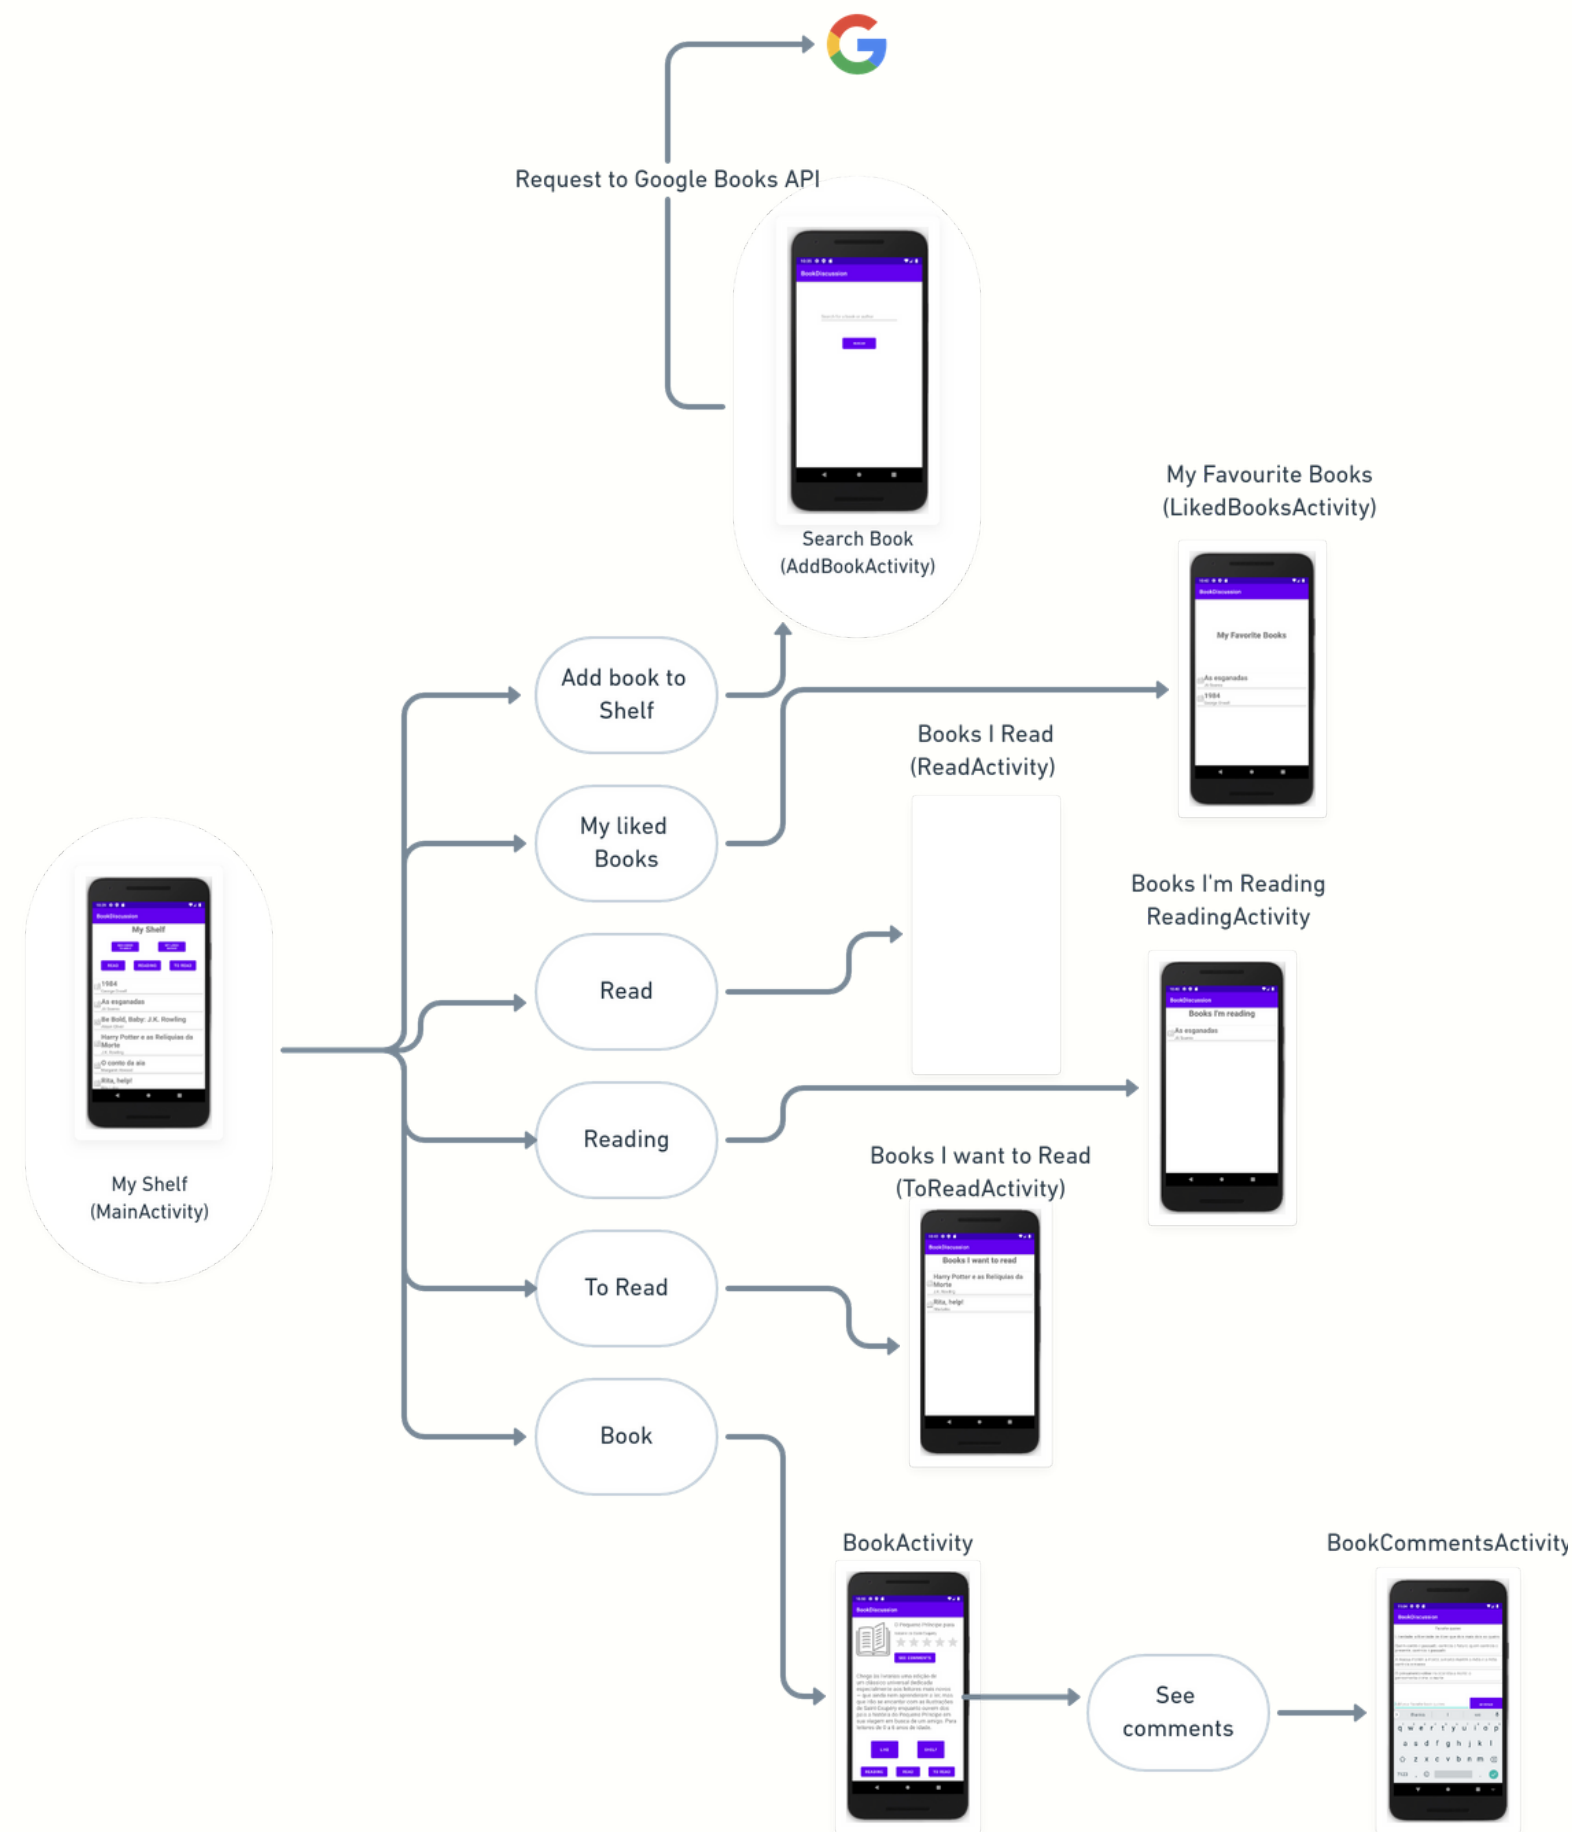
Request to Google Books API

Search Book
(AddBookActivity)

My Favourite Books
(LikedBooksActivity)

My Favorite Books

As esganadas

1984

Books I Read
(ReadActivity)

Books I'm Reading
ReadingActivity

Books I'm reading

As esganadas

Books I want to Read
(ToReadActivity)

Books I want to read

Harry Potter e as Relíquias da Morte

Rita, help!

My Shelf

1984

As esganadas

Be Bold, Baby: J.K. Rowling

Harry Potter e as Relíquias da Morte

O conto da aia

Rita, help!

My Shelf
(MainActivity)

Add book to Shelf

My liked Books

Read

Reading

To Read

Book

BookActivity

See comments

BookCommentsActivity